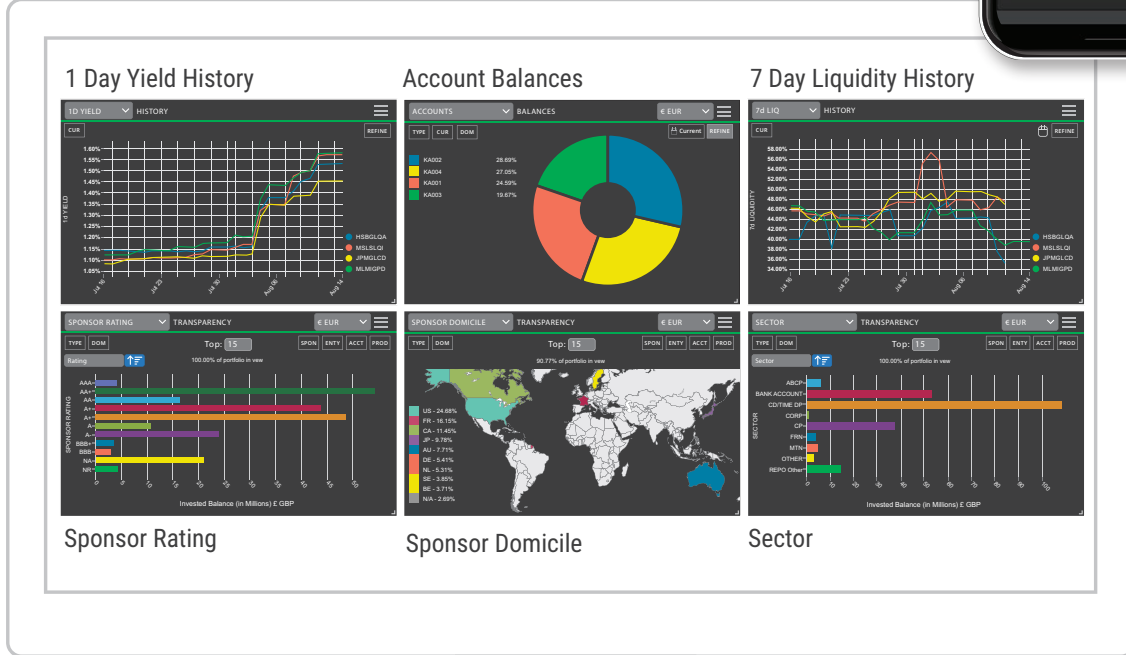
1 Day Yield History

1D YIELD HISTORY

CUR REFINE

1.60%
1.55%
1.50%
1.45%
1.40%
1.35%
1.30%
1.25%
1.20%
1.15%
1.10%
1.05%

1d YIELD

HSBGLQA
MSLSLQI
JPMGLCD
MLMIGPD

Jul 16 Jul 23 Jul 30 Aug 06 Aug 14

Account Balances

ACCOUNTS BALANCES € EUR

TYPE CUR DOM Current REFINE

KA002 28.69%
KA004 27.05%
KA001 24.59%
KA003 19.67%

7 Day Liquidity History

7d LIQ HISTORY

CUR REFINE

58.00%
56.00%
54.00%
52.00%
50.00%
48.00%
46.00%
44.00%
42.00%
40.00%
38.00%
36.00%
34.00%

7d LIQUIDITY

HSBGLQA
MSLSLQI
JPMGLCD
MLMIGPD

Jul 16 Jul 23 Jul 30 Aug 06 Aug 14

SPONSOR RATING TRANSPARENCY € EUR

TYPE DOM Top: 15 SPON ENTY ACCT PROD

Rating

100.00% of portfolio in view

AAA
AA+
AA
A+
A+
A
A-
BBB+
BBB
NA
NR

SPONSOR RATING

0 5 10 15 20 25 30 35 40 45 50

Invested Balance (in Millions) £ GBP

Sponsor Rating

SPONSOR DOMICILE TRANSPARENCY € EUR

TYPE DOM Top: 15 SPON ENTY ACCT PROD

90.77% of portfolio in view

US - 24.68%
FR - 16.15%
CA - 11.45%
JP - 9.78%
AU - 7.71%
DE - 5.41%
NL - 5.31%
SE - 3.85%
BE - 3.71%
N/A - 2.69%

Sponsor Domicile

SECTOR TRANSPARENCY € EUR

TYPE DOM Top: 15 SPON ENTY ACCT PROD

Sector

100.00% of portfolio in view

ABCP
BANK ACCOUNT
CD/TIME DP
CORP
CP
FRN
MTN
OTHER
REPO Other

SECTOR

0 10 20 30 40 50 60 70 80 90 100

Invested Balance (in Millions) £ GBP

Sector